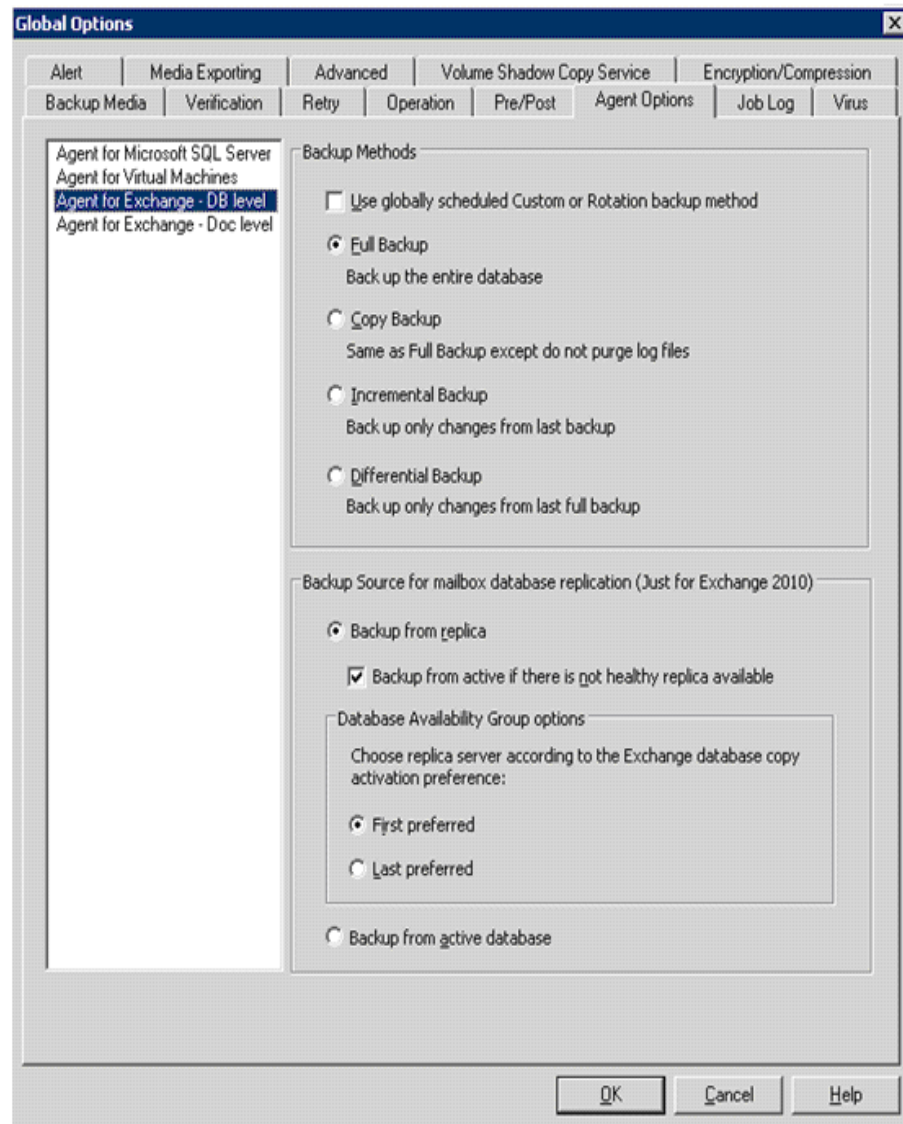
Global Options

Alert | Media Exporting | Advanced | Volume Shadow Copy Service | Encryption/Compression
Backup Media | Verification | Retry | Operation | Pre/Post | Agent Options | Job Log | Virus

Agent for Microsoft SQL Server
Agent for Virtual Machines
Agent for Exchange - DB level
Agent for Exchange - Doc level

Backup Methods

Use globally scheduled Custom or Rotation backup method

Full Backup
Back up the entire database

Copy Backup
Same as Full Backup except do not purge log files

Incremental Backup
Back up only changes from last backup

Differential Backup
Back up only changes from last full backup

Backup Source for mailbox database replication (Just for Exchange 2010)

Backup from replica

Backup from active if there is not healthy replica available

Database Availability Group options

Choose replica server according to the Exchange database copy activation preference:

First preferred

Last preferred

Backup from active database

OK | Cancel | Help